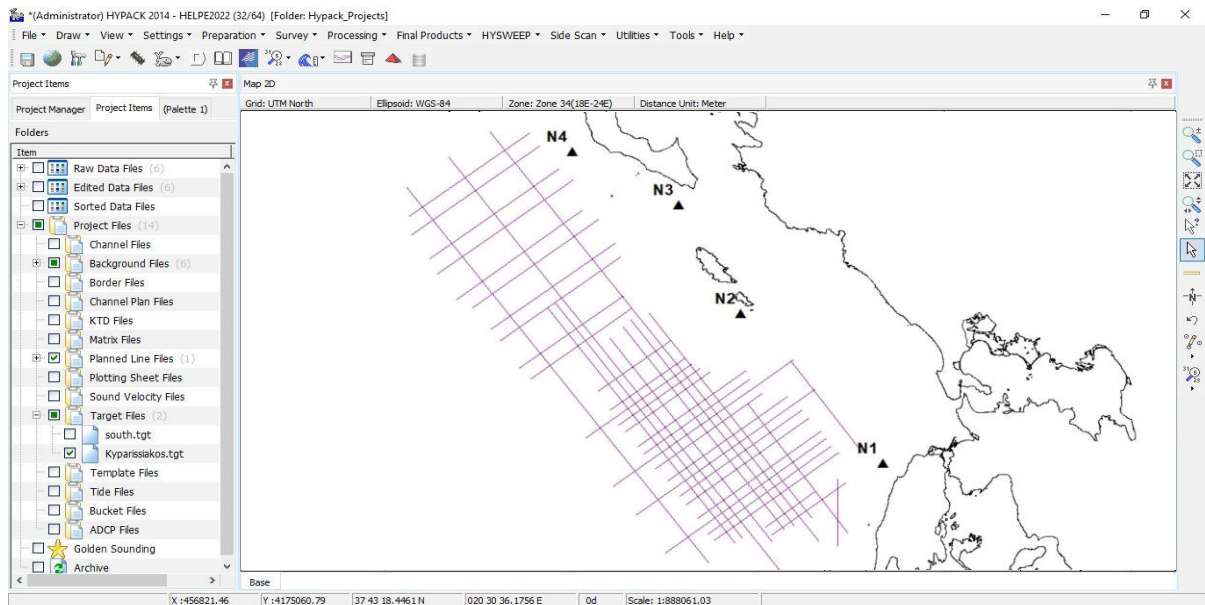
*(Administrator) HYPACK 2014 - HELPE2022 (32/64) [Folder: Hypack_Projects]

File ▾ Draw ▾ View ▾ Settings ▾ Preparation ▾ Survey ▾ Processing ▾ Final Products ▾ HYSWEEP ▾ Side Scan ▾ Utilities ▾ Tools ▾ Help ▾

Project Items

Project Manager | Project Items | (Palette 1)

Folders

Item
Raw Data Files (6)
Edited Data Files (6)
Sorted Data Files
Project Files (14)
Channel Files
Background Files (6)
Border Files
Channel Plan Files
KTD Files
Matrix Files
Planned Line Files (1)
Plotting Sheet Files
Sound Velocity Files
Target Files (2)
south.tgt
Kyparissiakos.tgt
Template Files
Tide Files
Bucket Files
ADCP Files
Golden Sounding
Archive

Map 2D

Grid: UTM North | Ellipsoid: WGS-84 | Zone: Zone 34(18E-24E) | Distance Unit: Meter

N4
N3
N2
N1

Base

X :456821.46 | Y :4175060.79 | 37 43 18.4461 N | 020 30 36.1756 E | 0d | Scale: 1:888061.03